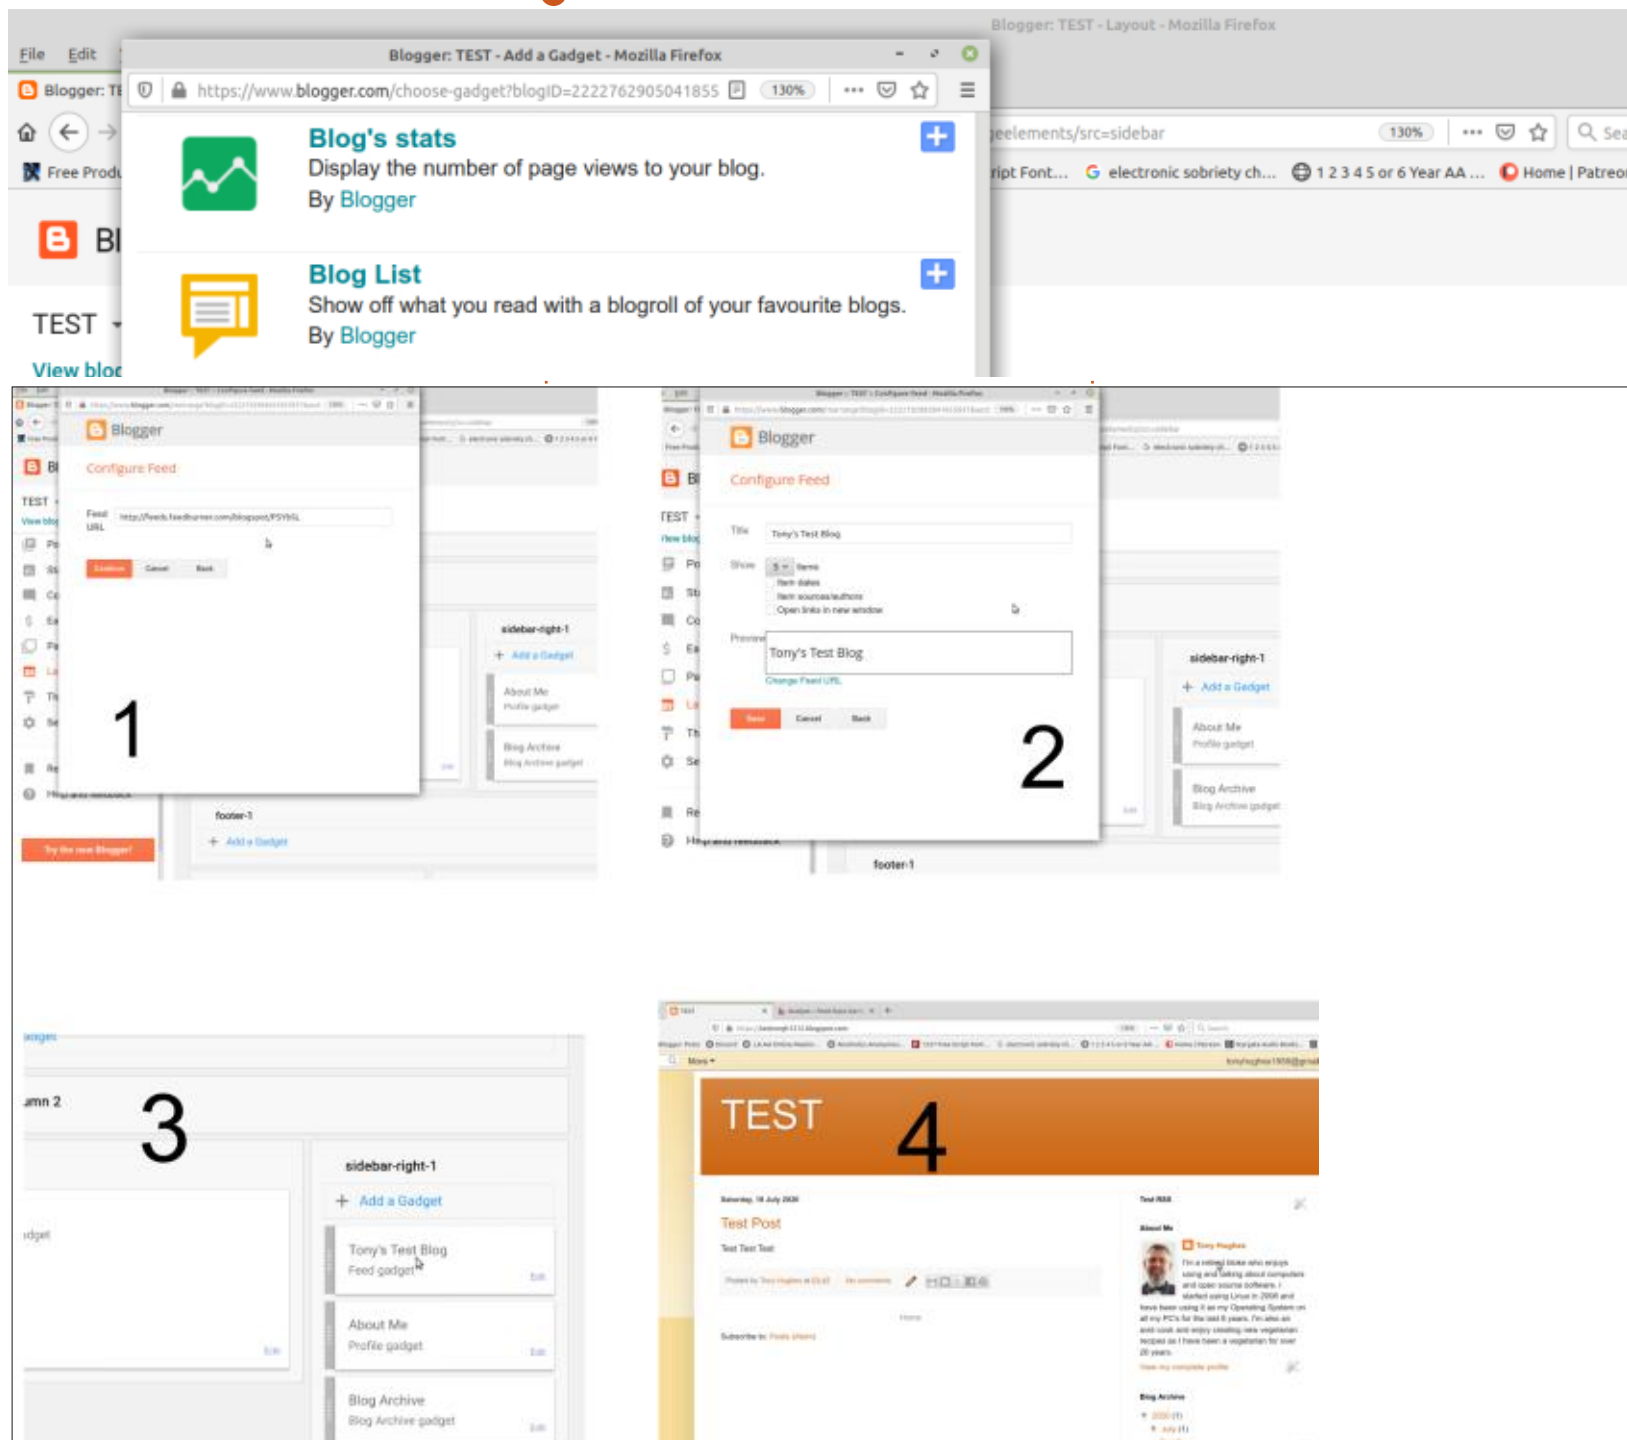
Blogger: TEST - Layout - Mozilla Firefox

File Edit

Blogger: TE

Free Produ

Bl

TEST

View blog

Blogger: TEST - Add a Gadget - Mozilla Firefox

https://www.blogger.com/choose-gadget?blogID=2222762905041855 130%

Blog's stats
Display the number of page views to your blog.
By Blogger

Blog List
Show off what you read with a blogroll of your favourite blogs.
By Blogger

eelements/src=sidebar 130%

ript Font... electronic sobriety ch... 1 2 3 4 5 or 6 Year AA ... Home | Patreon

Blogger
Configure Feed
Feed URL http://feeds.feedburner.com/blogspot/PSYbSL
Continue Cancel Back

sidebar-right-1
+ Add a Gadget
About Me
Profile gadget
Blog Archive
Blog Archive gadget

footer-1
+ Add a Gadget

Try the new Blogger!

1

Blogger
Configure Feed
Title Tony's Test Blog
Show 5 items
Item dates
Item sources/authors
Open links in new window
Preview
Tony's Test Blog
Change Feed URL
Save Cancel Back

TEST

sidebar-right-1
+ Add a Gadget
About Me
Profile gadget
Blog Archive
Blog Archive gadget

footer-1

2

3

umn 2

sidebar-right-1
+ Add a Gadget
Tony's Test Blog
Feed gadget
About Me
Profile gadget
Blog Archive
Blog Archive gadget

TEST

4

Test Post

Test Test Test

About Me

Tony Hughes

Blog Archive